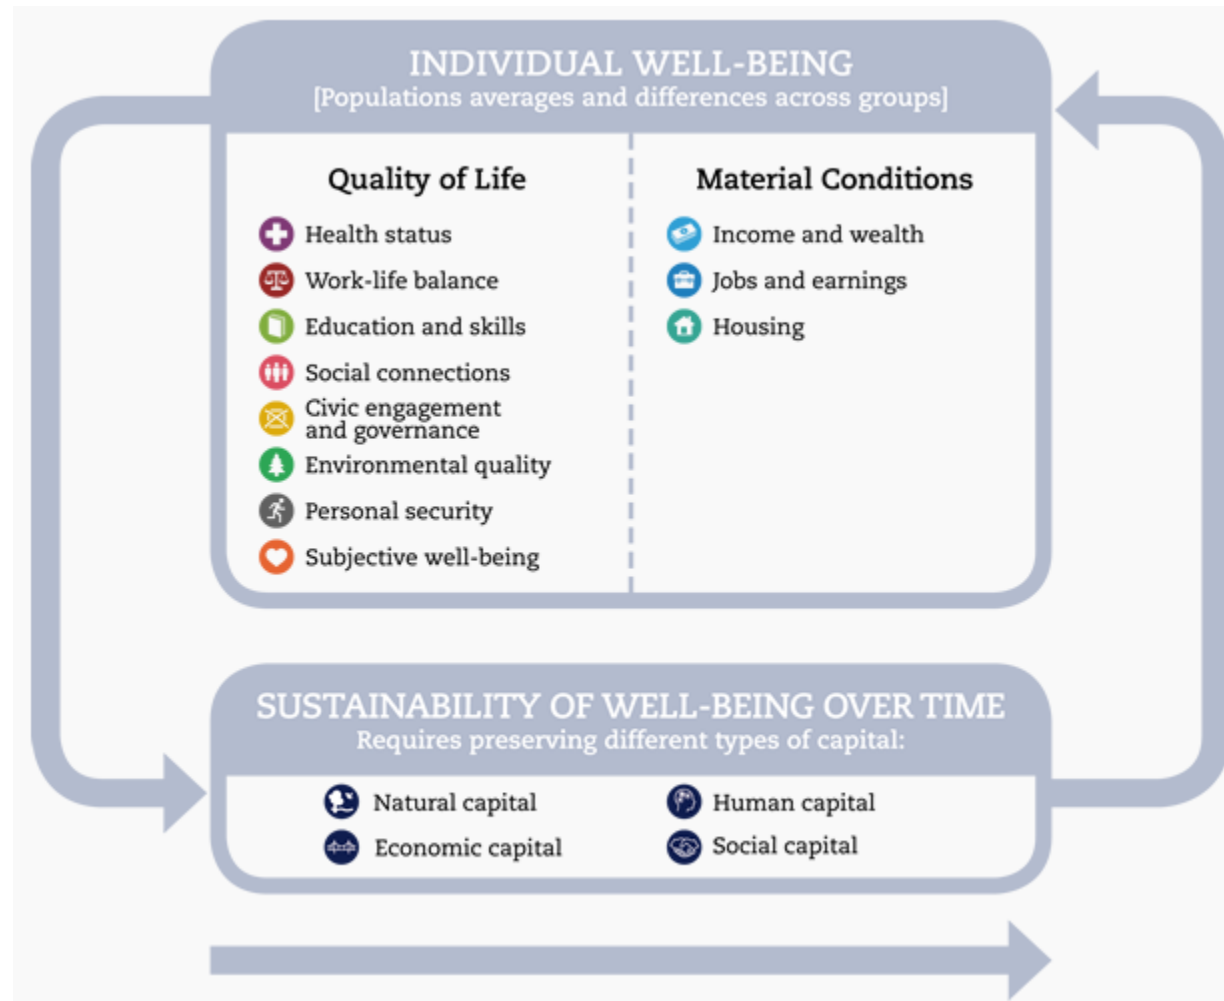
INDIVIDUAL WELL-BEING
[Populations averages and differences across groups]

Quality of Life

Health status
Work-life balance
Education and skills
Social connections
Civic engagement and governance
Environmental quality
Personal security
Subjective well-being

Material Conditions

Income and wealth
Jobs and earnings
Housing

SUSTAINABILITY OF WELL-BEING OVER TIME
Requires preserving different types of capital:

Natural capital
Economic capital
Human capital
Social capital